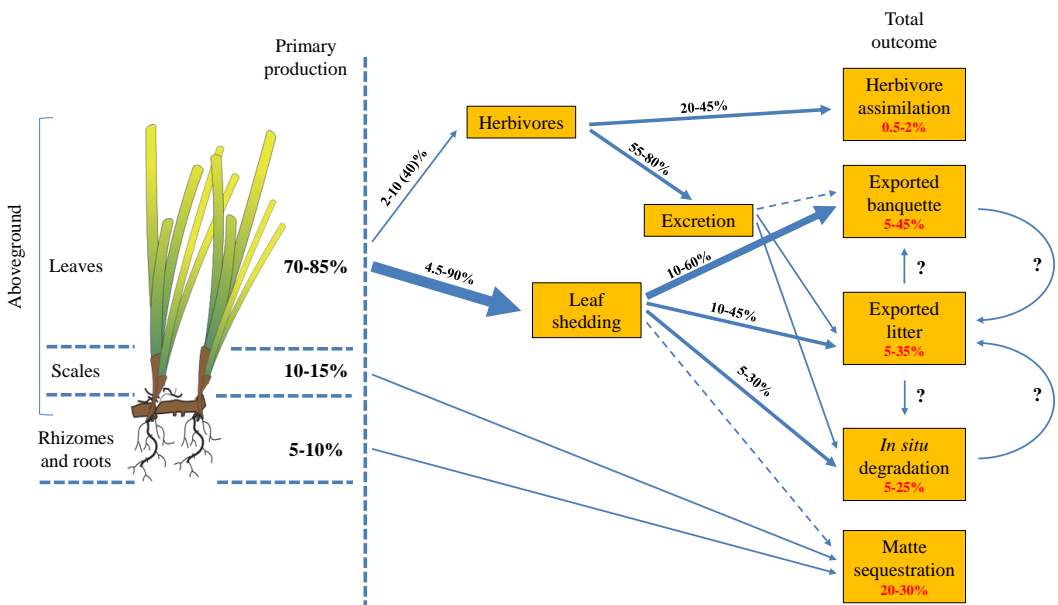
Primary production

Total outcome

Aboveground

Leaves

70-85%

Scales

10-15%

Rhizomes and roots

5-10%

2-10 (40)%

Herbivores

20-45%

Herbivore assimilation
0.5-2%

55-80%

Excretion

Exported banquette
5-45%

4.5-90%

Leaf shedding

10-60%

10-45%

5-30%

?

?

Exported litter
5-35%

?

?

*In situ* degradation
5-25%

Matte sequestration
20-30%